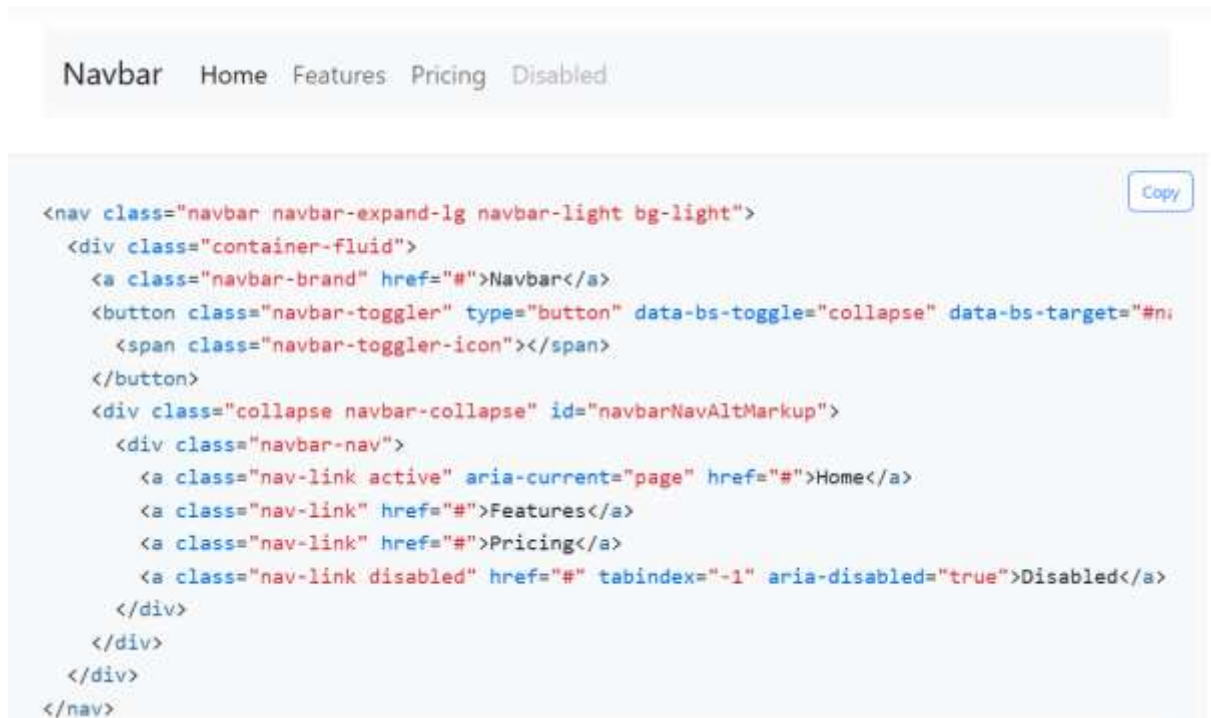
Navbar Home Features Pricing Disabled

Copy

```
<nav class="navbar navbar-expand-lg navbar-light bg-light">
  <div class="container-fluid">
    <a class="navbar-brand" href="#">Navbar</a>
    <button class="navbar-toggler" type="button" data-bs-toggle="collapse" data-bs-target="#n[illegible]
      <span class="navbar-toggler-icon"></span>
    </button>
    <div class="collapse navbar-collapse" id="navbarNavAltMarkup">
      <div class="navbar-nav">
        <a class="nav-link active" aria-current="page" href="#">Home</a>
        <a class="nav-link" href="#">Features</a>
        <a class="nav-link" href="#">Pricing</a>
        <a class="nav-link disabled" href="#" tabindex="-1" aria-disabled="true">Disabled</a>
      </div>
    </div>
  </div>
</nav>
```